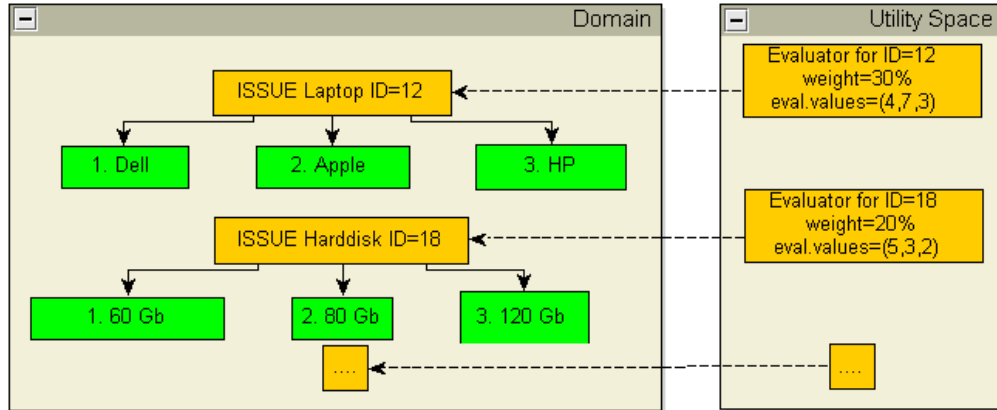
Domain

ISSUE Laptop ID=12

1. Dell

2. Apple

3. HP

ISSUE Harddisk ID=18

1. 60 Gb

2. 80 Gb

3. 120 Gb

....

Utility Space

Evaluator for ID=12
weight=30%
eval.values=(4,7,3)

Evaluator for ID=18
weight=20%
eval.values=(5,3,2)

....